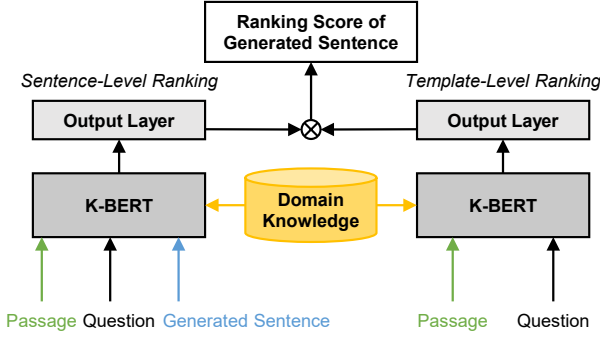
Ranking Score of Generated Sentence

Sentence-Level Ranking

Template-Level Ranking

Output Layer

$\otimes$

Output Layer

K-BERT

Domain Knowledge

K-BERT

Passage Question Generated Sentence

Passage Question